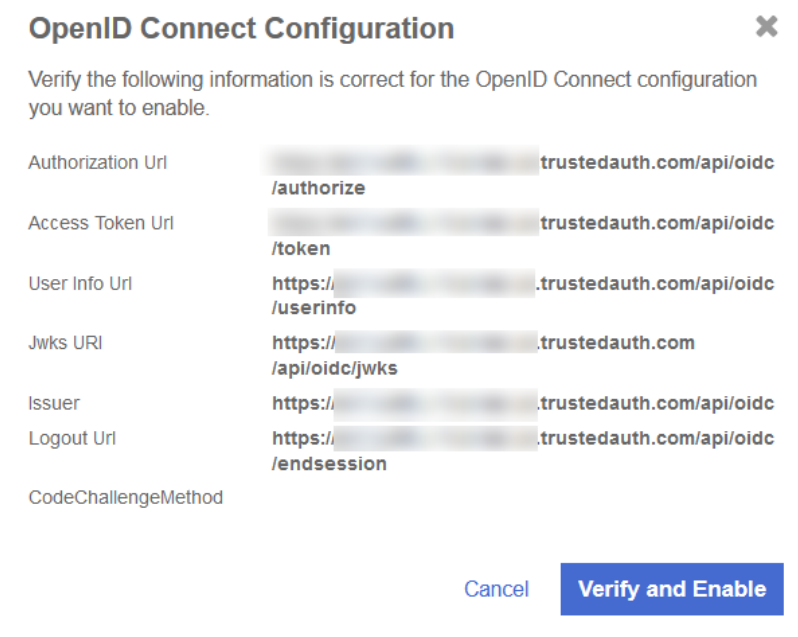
OpenID Connect Configuration

✖

Verify the following information is correct for the OpenID Connect configuration you want to enable.

| | |
|---|---|
| Authorization Url | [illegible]trustedauth.com/api/oidc/authorize |
| Access Token Url | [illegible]trustedauth.com/api/oidc/token |
| User Info Url | https://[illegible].trustedauth.com/api/oidc/userinfo |
| Jwks URI | https://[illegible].trustedauth.com/api/oidc/jwks |
| Issuer | https://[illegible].trustedauth.com/api/oidc |
| Logout Url | https://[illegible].trustedauth.com/api/oidc/endsession |
| CodeChallengeMethod | |

Cancel

Verify and Enable